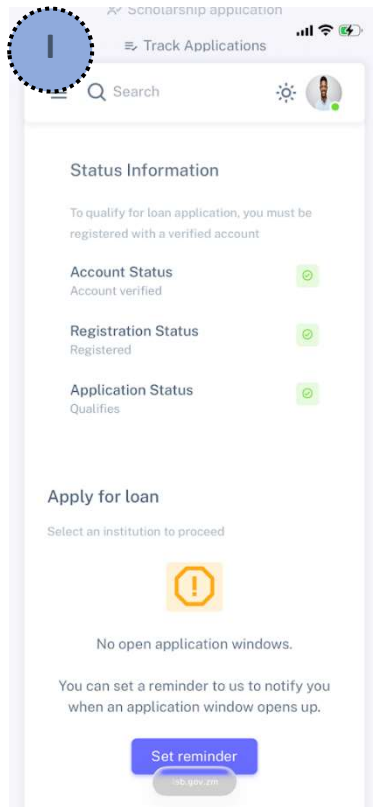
I

Scholarship application

Track Applications

Search

Status Information

To qualify for loan application, you must be registered with a verified account

Account Status
Account verified

Registration Status
Registered

Application Status
Qualifies

Apply for loan

Select an institution to proceed

No open application windows.

You can set a reminder to us to notify you when an application window opens up.

Set reminder

lob.gov.zm